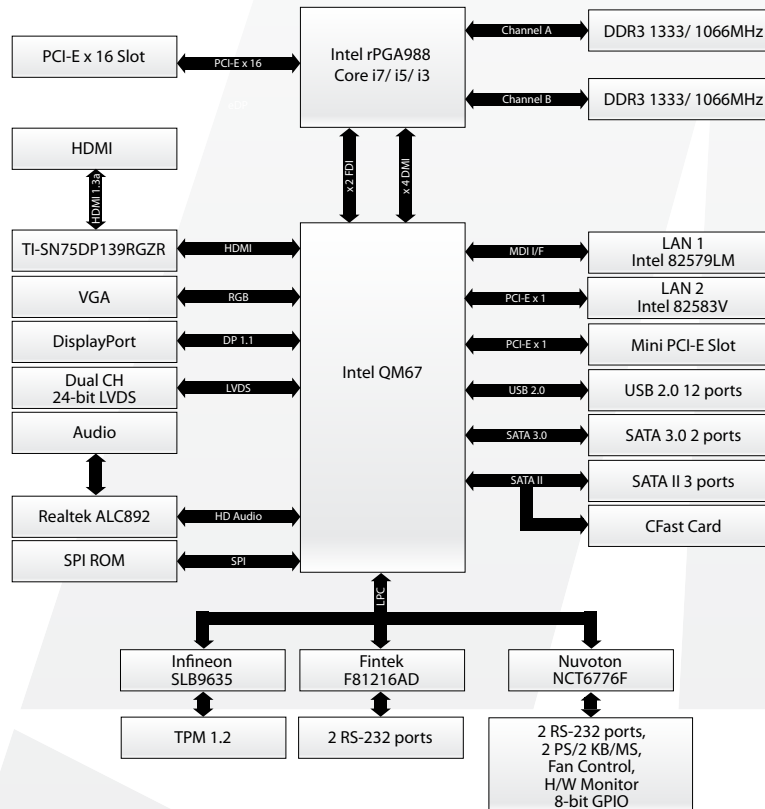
PCI-E x 16 Slot

PCI-E x 16

Intel rPGA988
Core i7/ i5/ i3

Channel A

DDR3 1333/ 1066MHz

Channel B

DDR3 1333/ 1066MHz

HDMI

HDMI 1.3a

x 2 FDI

x 4 DMI

TI-SN75DP139RGZR

HDMI

VGA

RGB

DisplayPort

DP 1.1

Dual CH
24-bit LVDS

LVDS

Audio

Realtek ALC892

HD Audio

SPI ROM

SPI

Intel QM67

MDI I/F

LAN 1
Intel 82579LM

PCI-E x 1

LAN 2
Intel 82583V

PCI-E x 1

Mini PCI-E Slot

USB 2.0

USB 2.0 12 ports

SATA 3.0

SATA 3.0 2 ports

SATA II

SATA II 3 ports

CFast Card

LPC

Infineon
SLB9635

Fintek
F81216AD

Nuvoton
NCT6776F

TPM 1.2

2 RS-232 ports

2 RS-232 ports,
2 PS/2 KB/MS,
Fan Control,
H/W Monitor
8-bit GPIO